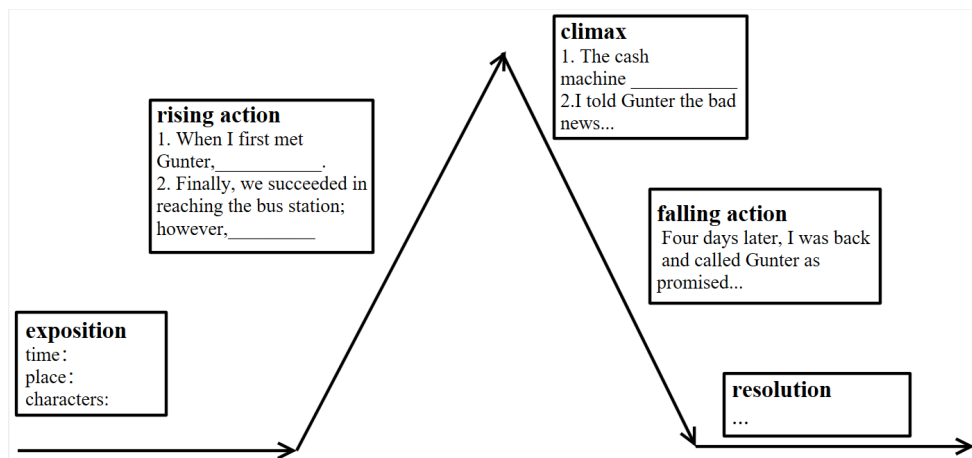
climax
1. The cash machine ___________
2.I told Gunter the bad news...

rising action
1. When I first met Gunter,___________.
2. Finally, we succeeded in reaching the bus station; however,_________

falling action
Four days later, I was back and called Gunter as promised...

exposition
time：
place：
characters:

resolution
...